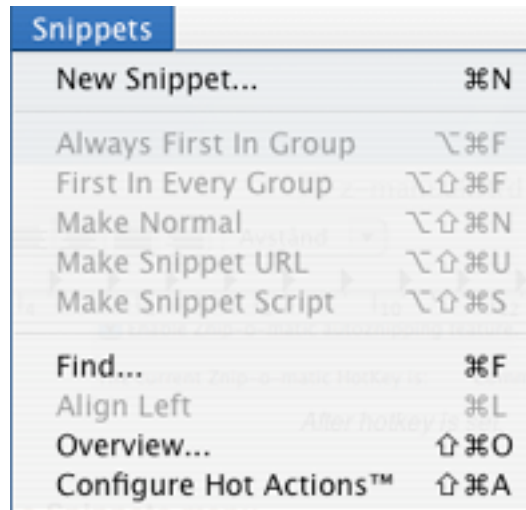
Snippets

New Snippet... ⌘N

Always First In Group ⌥⌘F
First In Every Group ⌥⇧⌘F
Make Normal ⌥⇧⌘N
Make Snippet URL ⌥⇧⌘U
Make Snippet Script ⌥⇧⌘S

Find... ⌘F
Align Left ⌘L
Overview... ⇧⌘O
Configure Hot Actions™ ⇧⌘A